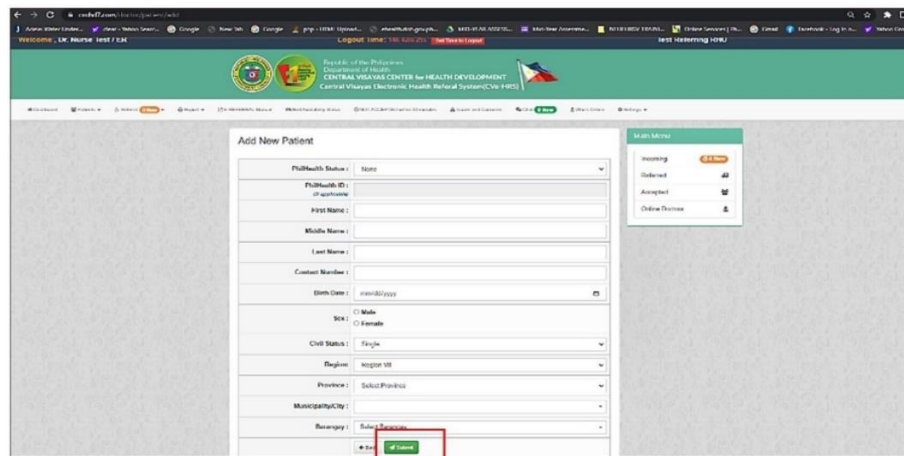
Welcome , Dr. Nurse Test / ER

Logout Time: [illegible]

Test Referring RHU

Republic of the Philippines
Department of Health
CENTRAL VISAYAS CENTER for HEALTH DEVELOPMENT
Central Visayas Electronic Health Referral System(CVe-HRS)

Add New Patient

| | |
|---|---|
| PhilHealth Status : | None |
| PhilHealth ID : (if applicable) | |
| First Name : | |
| Middle Name : | |
| Last Name : | |
| Contact Number : | |
| Birth Date : | mm/dd/yyyy |
| Sex : | Male Female |
| Civil Status : | Single |
| Region : | Region VII |
| Province : | Select Province |
| Municipality/City : | |
| Barangay : | Select Barangay |

Back Submit

Main Menu
Incoming
Referred
Accepted
Online Doctors